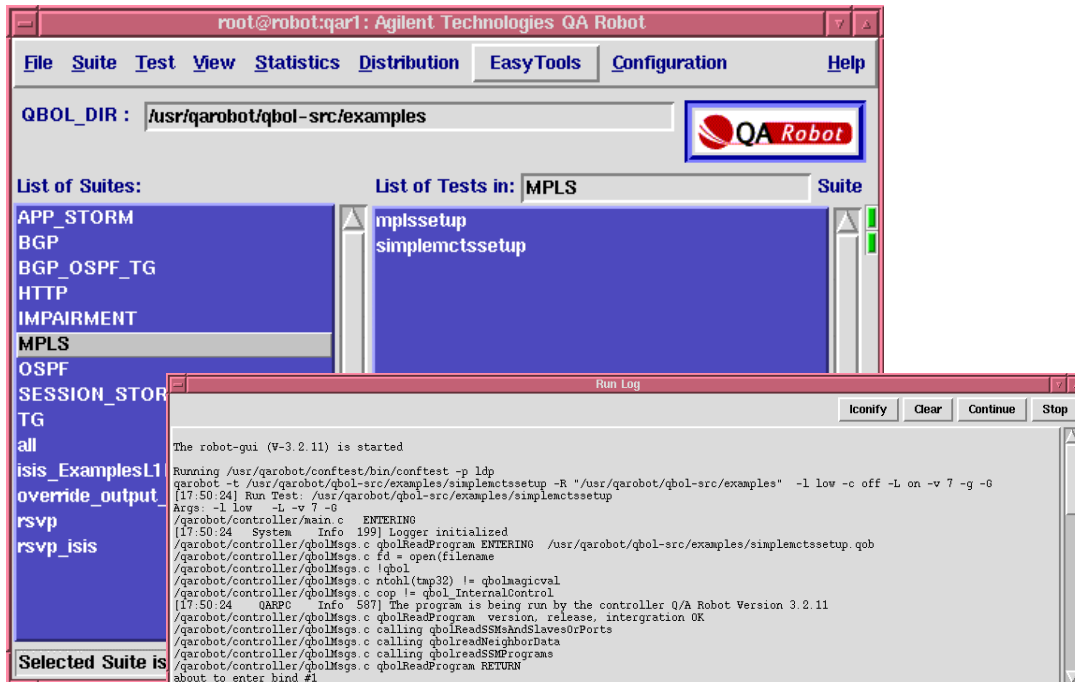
root@robot:qar1: Agilent Technologies QA Robot

File Suite Test View Statistics Distribution EasyTools Configuration Help

QBOL_DIR : /usr/qarobot/qbol-src/examples

QA Robot

List of Suites:

APP_STORM
BGP
BGP_OSPF_TG
HTTP
IMPAIRMENT
MPLS
OSPF
SESSION_STOR
TG
all
isis_ExamplesL1
override_output_
rsvp
rsvp_isis

Selected Suite is

List of Tests in: MPLS Suite

mplssetup
simplemctssetup

Run Log

Iconify Clear Continue Stop

The robot-gui (V-3.2.11) is started

Running /usr/qarobot/conftest/bin/conftest -p ldp
qarobot -t /usr/qarobot/qbol-src/examples/simplemctssetup -R "/usr/qarobot/qbol-src/examples" -l low -c off -L on -v 7 -g -0
[17:50:24] Run Test: /usr/qarobot/qbol-src/examples/simplemctssetup
Args: -l low -L -v 7 -0
/qarobot/controller/main.c ENTERING
[17:50:24 System Info 199] Logger initialized
/qarobot/controller/qbolMsgs.c qbolReadProgram ENTERING /usr/qarobot/qbol-src/examples/simplemctssetup.qob
/qarobot/controller/qbolMsgs.c fd = open(filename
/qarobot/controller/qbolMsgs.c !qbol
/qarobot/controller/qbolMsgs.c ntohl(tmp32) != qbolmagicval
/qarobot/controller/qbolMsgs.c cop != qbol_InternalControl
[17:50:24 QARPC Info 587] The program is being run by the controller Q/A Robot Version 3.2.11
/qarobot/controller/qbolMsgs.c qbolReadProgram version, release, intergration OK
/qarobot/controller/qbolMsgs.c calling qbolReadSSMsAndSlavesOrPorts
/qarobot/controller/qbolMsgs.c calling qbolreadNeighborData
/qarobot/controller/qbolMsgs.c calling qbolreadSSMPrograms
/qarobot/controller/qbolMsgs.c qbolReadProgram RETURN
about to enter bind #1